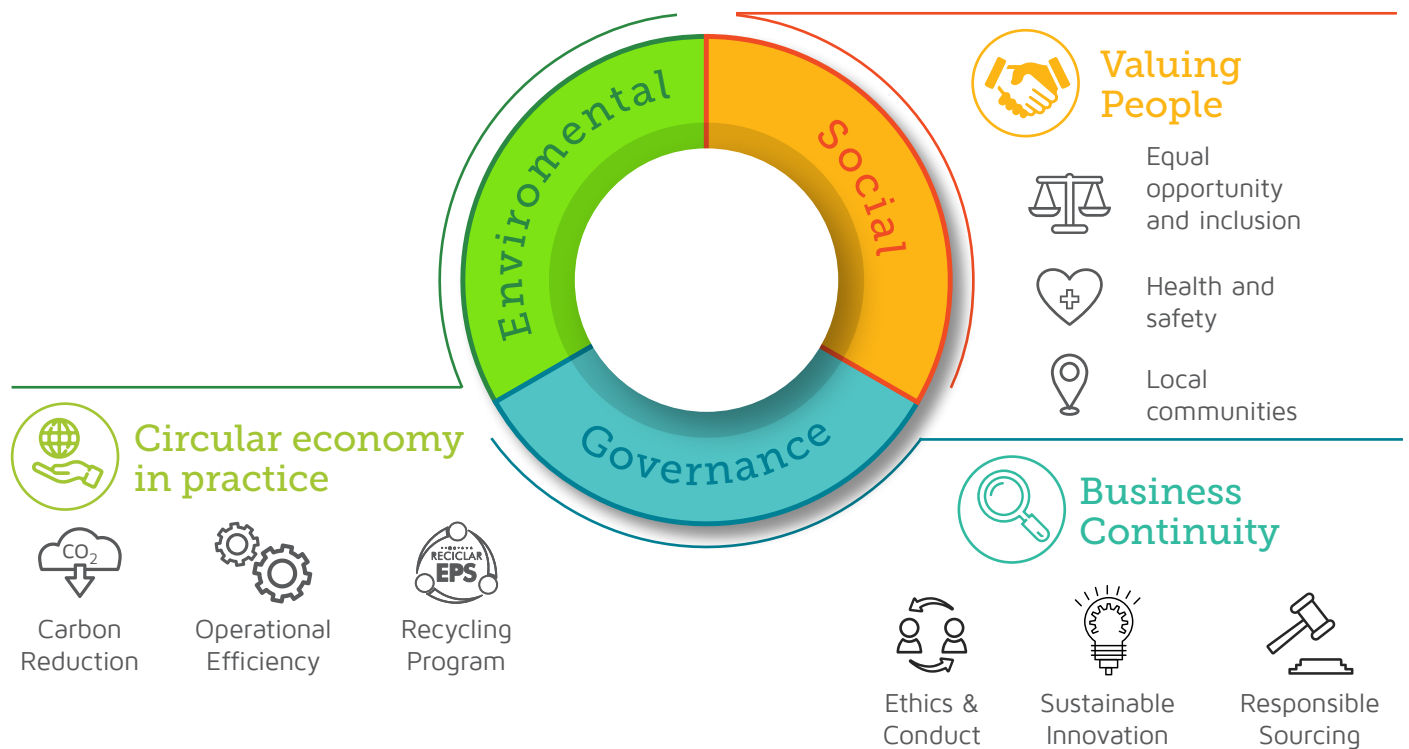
Enviromental

Social

Governance

Valuing People

Equal opportunity and inclusion

Health and safety

Local communities

Circular economy in practice

$CO_2$

Carbon Reduction

Operational Efficiency

RECICLAR EPS

Recycling Program

Business Continuity

Ethics & Conduct

Sustainable Innovation

Responsible Sourcing